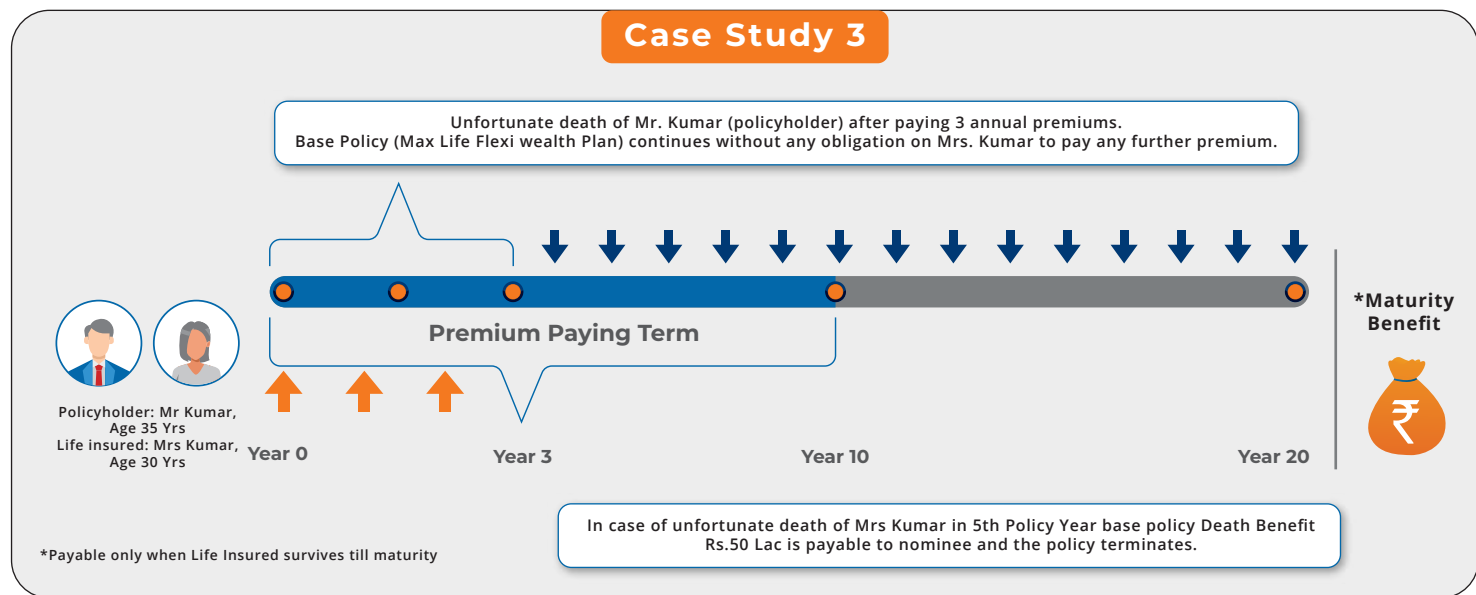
Case Study 3

Unfortunate death of Mr. Kumar (policyholder) after paying 3 annual premiums.
Base Policy (Max Life Flexi wealth Plan) continues without any obligation on Mrs. Kumar to pay any further premium.

Premium Paying Term

*Maturity Benefit

Policyholder: Mr Kumar, Age 35 Yrs
Life insured: Mrs Kumar, Age 30 Yrs

Year 0

Year 3

Year 10

Year 20

In case of unfortunate death of Mrs Kumar in 5th Policy Year base policy Death Benefit Rs.50 Lac is payable to nominee and the policy terminates.

*Payable only when Life Insured survives till maturity